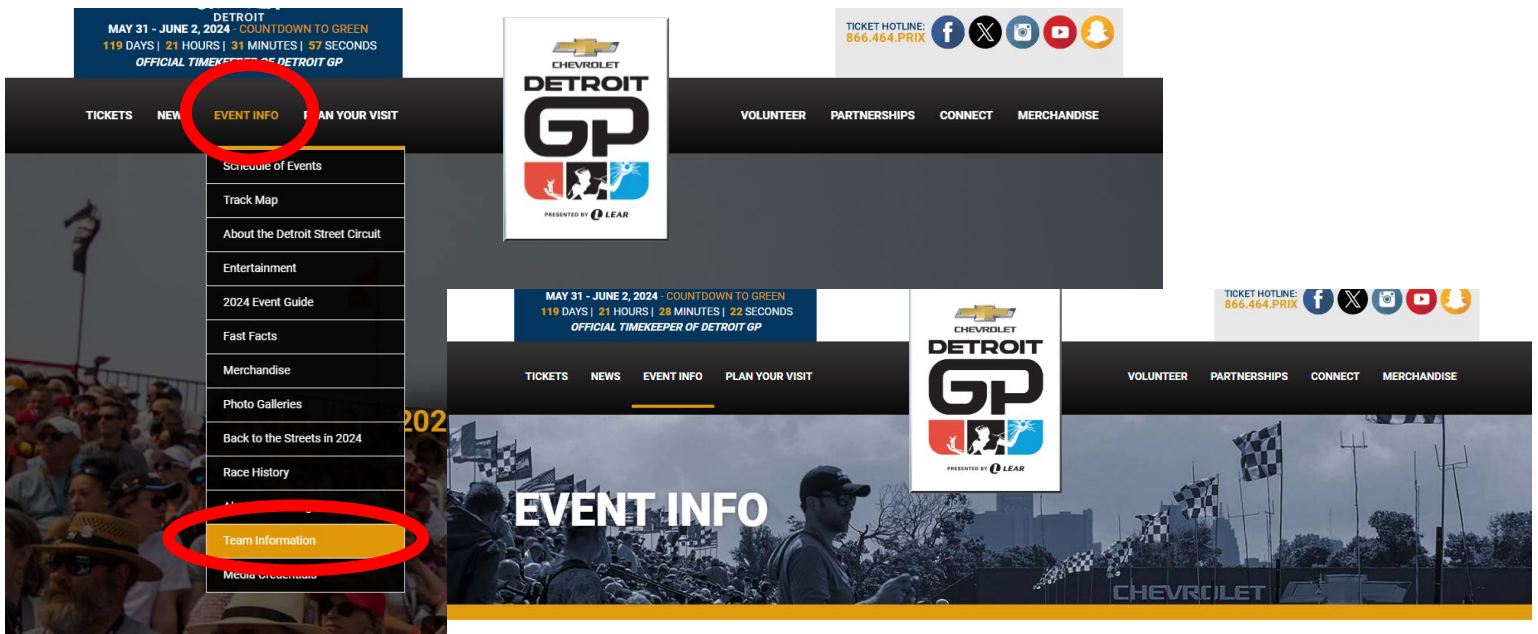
DETROIT
MAY 31 - JUNE 2, 2024 - COUNTDOWN TO GREEN
119 DAYS | 21 HOURS | 31 MINUTES | 57 SECONDS
OFFICIAL TIMEKEEPER OF DETROIT GP

CHEVROLET
DETROIT
GP
PRESENTED BY LEAR

TICKET HOTLINE:
866.464.PRIX

TICKETS NEW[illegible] EVENT INFO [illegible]LAN YOUR VISIT

VOLUNTEER PARTNERSHIPS CONNECT MERCHANDISE

Schedule of Events
Track Map
About the Detroit Street Circuit
Entertainment
2024 Event Guide
Fast Facts
Merchandise
Photo Galleries
Back to the Streets in 2024
Race History
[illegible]
Team Information
Media Credentials

202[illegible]

MAY 31 - JUNE 2, 2024 - COUNTDOWN TO GREEN
119 DAYS | 21 HOURS | 28 MINUTES | 22 SECONDS
OFFICIAL TIMEKEEPER OF DETROIT GP

CHEVROLET
DETROIT
GP
PRESENTED BY LEAR

TICKET HOTLINE:
866.464.PRIX

TICKETS NEWS EVENT INFO PLAN YOUR VISIT

VOLUNTEER PARTNERSHIPS CONNECT MERCHANDISE

EVENT INFO

CHEVROLET